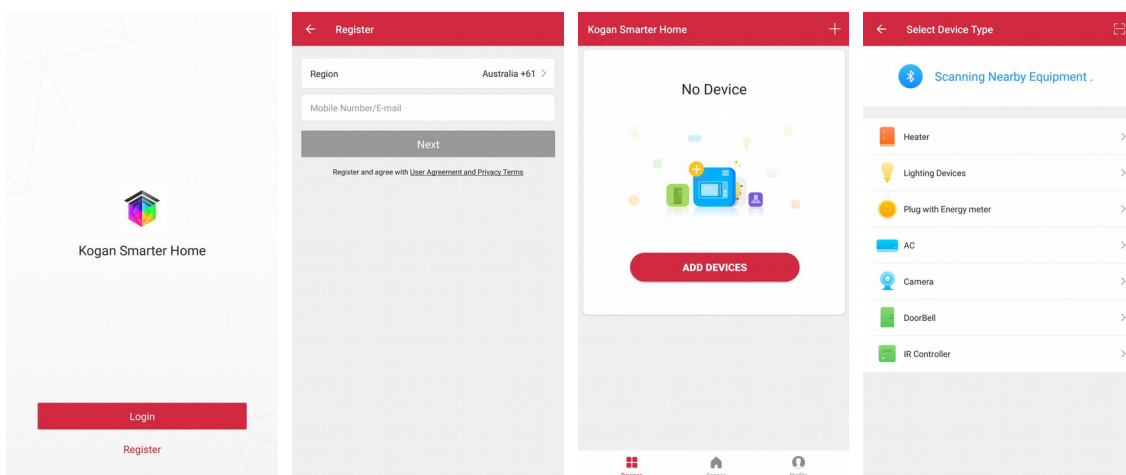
Kogan Smarter Home

Login

Register

Register

Region Australia +61

Mobile Number/E-mail

Next

Register and agree with User Agreement and Privacy Terms

Kogan Smarter Home

No Device

ADD DEVICES

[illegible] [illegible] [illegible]

Select Device Type

Scanning Nearby Equipment .

Heater

Lighting Devices

Plug with Energy meter

AC

Camera

DoorBell

IR Controller